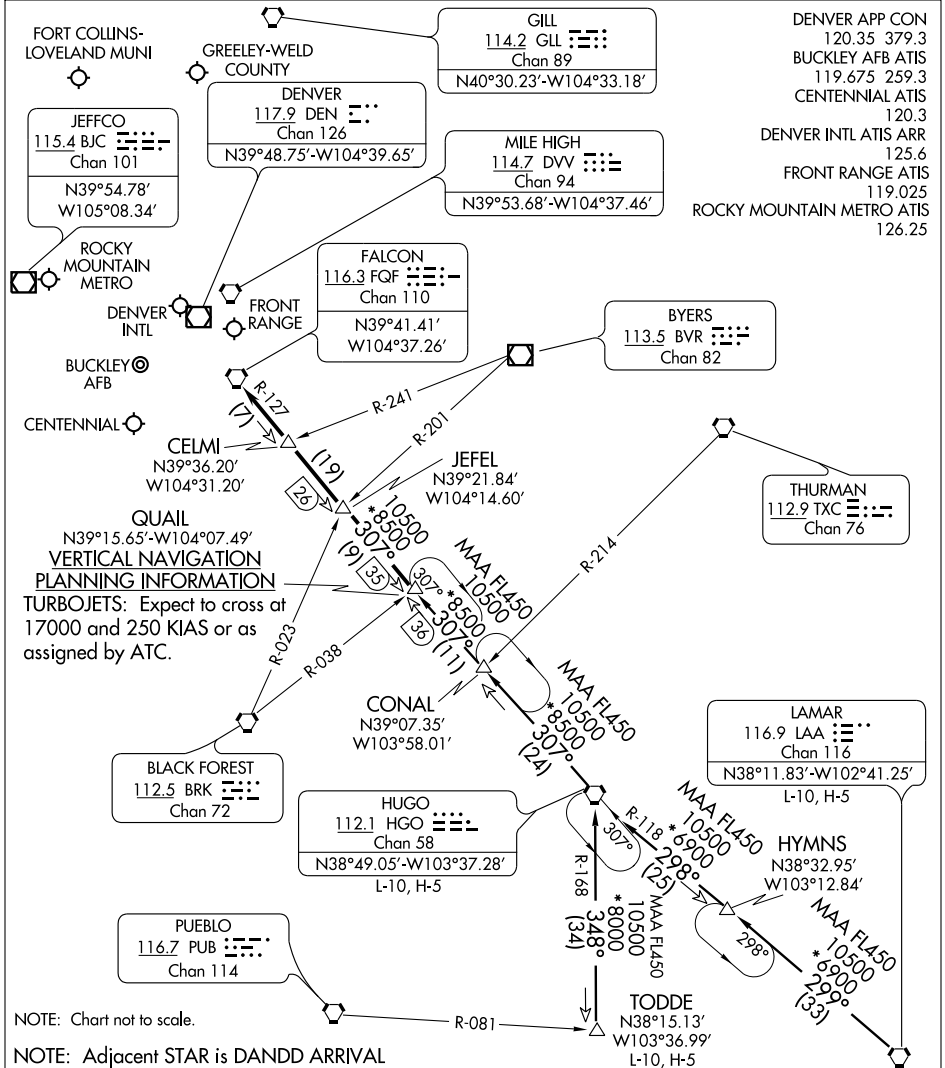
FORT COLLINS-LOVELAND MUNI

GREELEY-WELD COUNTY

GILL
114.2 GLL
Chan 89
N40°30.23'-W104°33.18'

DENVER APP CON
120.35 379.3
BUCKLEY AFB ATIS
119.675 259.3
CENTENNIAL ATIS
120.3
DENVER INTL ATIS ARR
125.6
FRONT RANGE ATIS
119.025
ROCKY MOUNTAIN METRO ATIS
126.25

JEFFCO
115.4 BJC
Chan 101
N39°54.78'
W105°08.34'

DENVER
117.9 DEN
Chan 126
N39°48.75'-W104°39.65'

MILE HIGH
114.7 DVV
Chan 94
N39°53.68'-W104°37.46'

ROCKY MOUNTAIN METRO

DENVER INTL

FRONT RANGE

FALCON
116.3 FQF
Chan 110
N39°41.41'
W104°37.26'

BYERS
113.5 BVR
Chan 82

BUCKLEY AFB

CENTENNIAL

R-127
(7)
R-241
R-201

CELMI
N39°36.20'
W104°31.20'
(19)
26

JEFEL
N39°21.84'
W104°14.60'

QUAIL
N39°15.65'-W104°07.49'
VERTICAL NAVIGATION PLANNING INFORMATION
TURBOJETS: Expect to cross at 17000 and 250 KIAS or as assigned by ATC.

10500
*8500
307°
(9)
35
307°
36
MAA FL450
10500
*8500
307°
(11)

R-214

THURMAN
112.9 TXC
Chan 76

R-023
R-038

CONAL
N39°07.35'
W103°58.01'

MAA FL450
10500
*8500
307°
(24)

BLACK FOREST
112.5 BRK
Chan 72

LAMAR
116.9 LAA
Chan 116
N38°11.83'-W102°41.25'
L-10, H-5

HUGO
112.1 HGO
Chan 58
N38°49.05'-W103°37.28'
L-10, H-5

307°
R-118
MAA FL450
10500
*6900
298°
(25)

HYMNS
N38°32.95'
W103°12.84'

R-168
*8000
10500
348°
(34)
MAA FL450

298°

MAA FL450
10500
*6900
299°
(33)

PUEBLO
116.7 PUB
Chan 114

R-081

TODDE
N38°15.13'
W103°36.99'
L-10, H-5

NOTE: Chart not to scale.

NOTE: Adjacent STAR is DANDD ARRIVAL